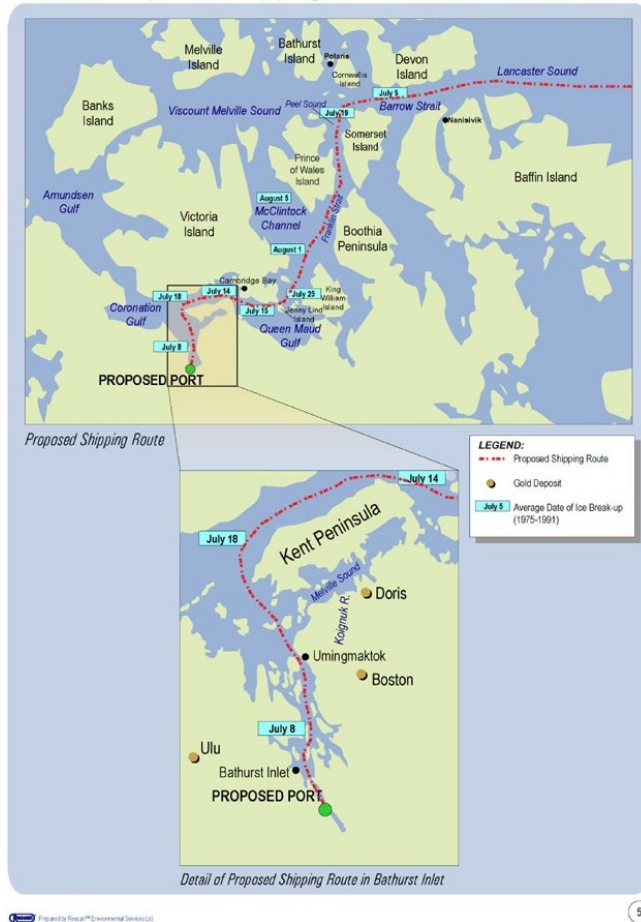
Melville Island

Bathurst Island

Polaris

Cornwallis Island

Devon Island

Lancaster Sound

Banks Island

Viscount Melville Sound

Peel Sound

July 5

Barrow Strait

July 19

Nanisivik

Somerset Island

Prince of Wales Island

Baffin Island

Amundsen Gulf

August 5

Victoria Island

McClintock Channel

Franklin Strait

Boothia Peninsula

August 1

Cambridge Bay

July 18

July 14

July 25

King William Island

Coronation Gulf

July 15

Jenny Lind Island

Queen Maud Gulf

July 8

PROPOSED PORT

Proposed Shipping Route

LEGEND:

Proposed Shipping Route

Gold Deposit

July 5 Average Date of Ice Break-up (1975-1991)

July 14

July 18

Kent Peninsula

Melville Sound

Doris

Koignuk R.

Umingmaktok

Boston

July 8

Ulu

Bathurst Inlet

PROPOSED PORT

Detail of Proposed Shipping Route in Bathurst Inlet

Prepared by Rescan™ Environmental Services Ltd.

5